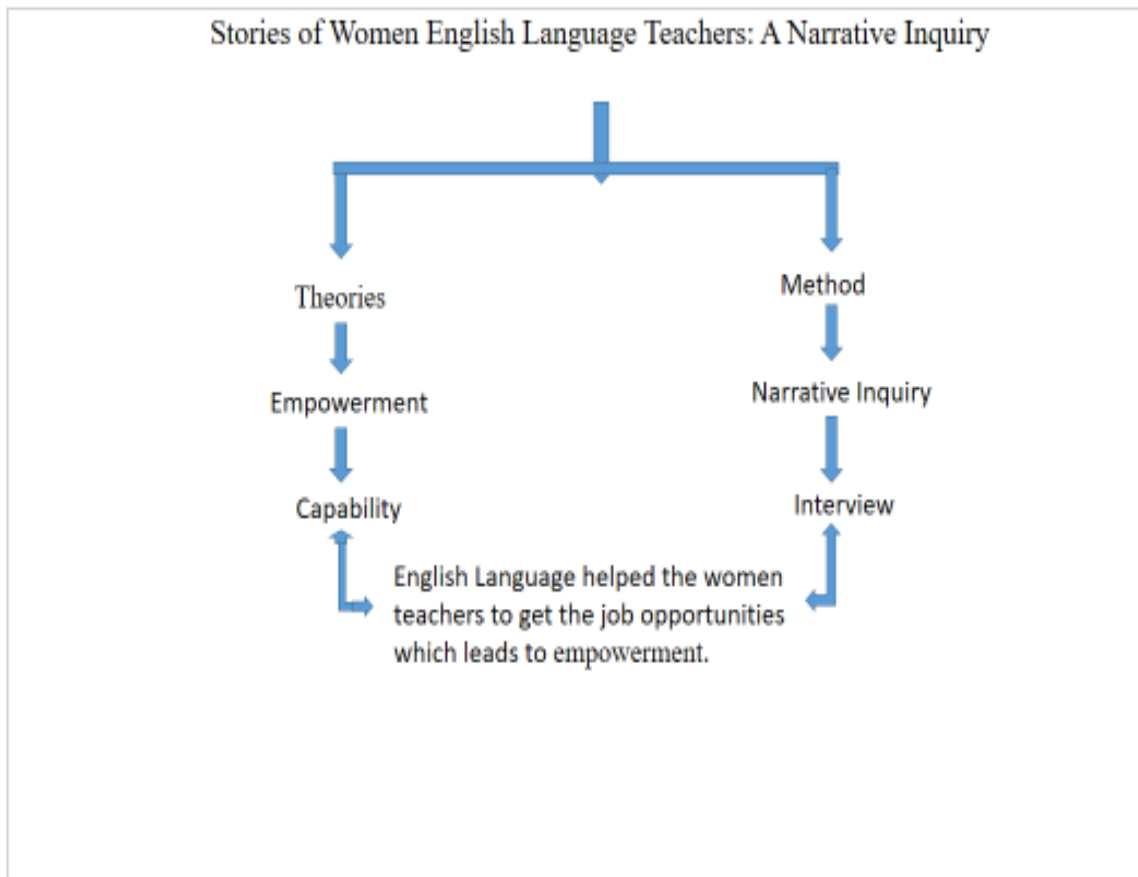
Stories of Women English Language Teachers: A Narrative Inquiry

Theories

Empowerment

Capability

Method

Narrative Inquiry

Interview

English Language helped the women teachers to get the job opportunities which leads to empowerment.